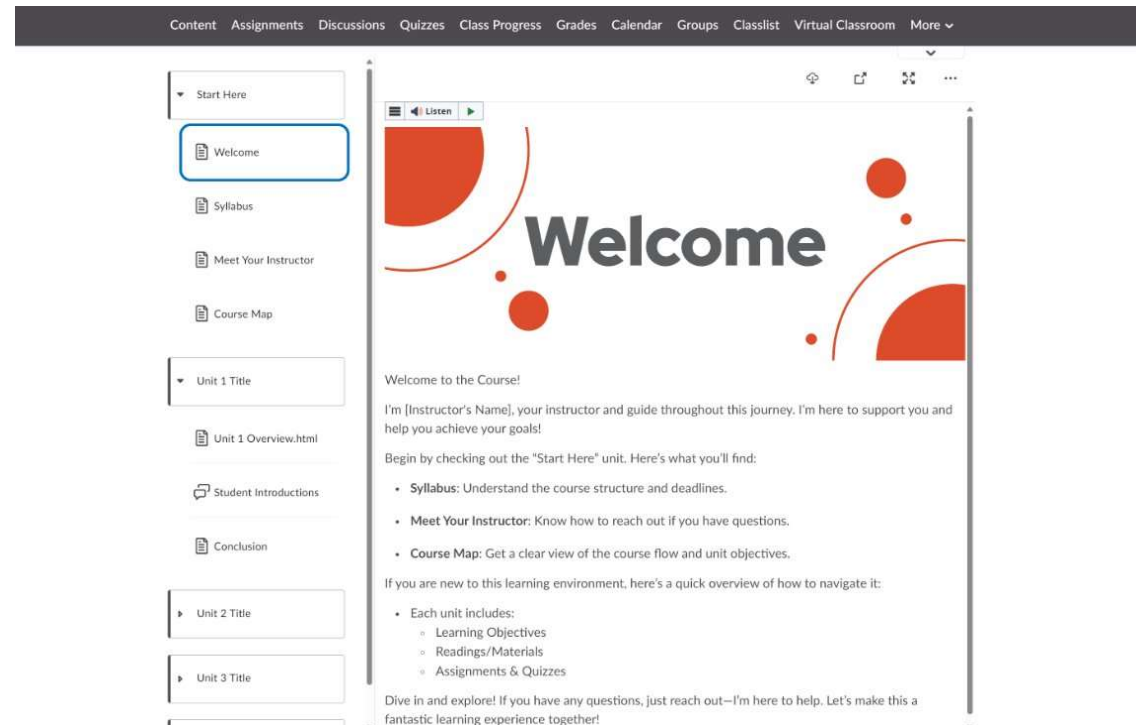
Content Assignments Discussions Quizzes Class Progress Grades Calendar Groups Classlist Virtual Classroom More

Start Here

Welcome

Syllabus

Meet Your Instructor

Course Map

Unit 1 Title

Unit 1 Overview.html

Student Introductions

Conclusion

Unit 2 Title

Unit 3 Title

Listen

Welcome

Welcome to the Course!

I'm [Instructor's Name], your instructor and guide throughout this journey. I'm here to support you and help you achieve your goals!

Begin by checking out the "Start Here" unit. Here's what you'll find:

- **Syllabus**: Understand the course structure and deadlines.
- **Meet Your Instructor**: Know how to reach out if you have questions.
- **Course Map**: Get a clear view of the course flow and unit objectives.

If you are new to this learning environment, here's a quick overview of how to navigate it:

- Each unit includes:
  - Learning Objectives
  - Readings/Materials
  - Assignments & Quizzes

Dive in and explore! If you have any questions, just reach out—I'm here to help. Let's make this a fantastic learning experience together!